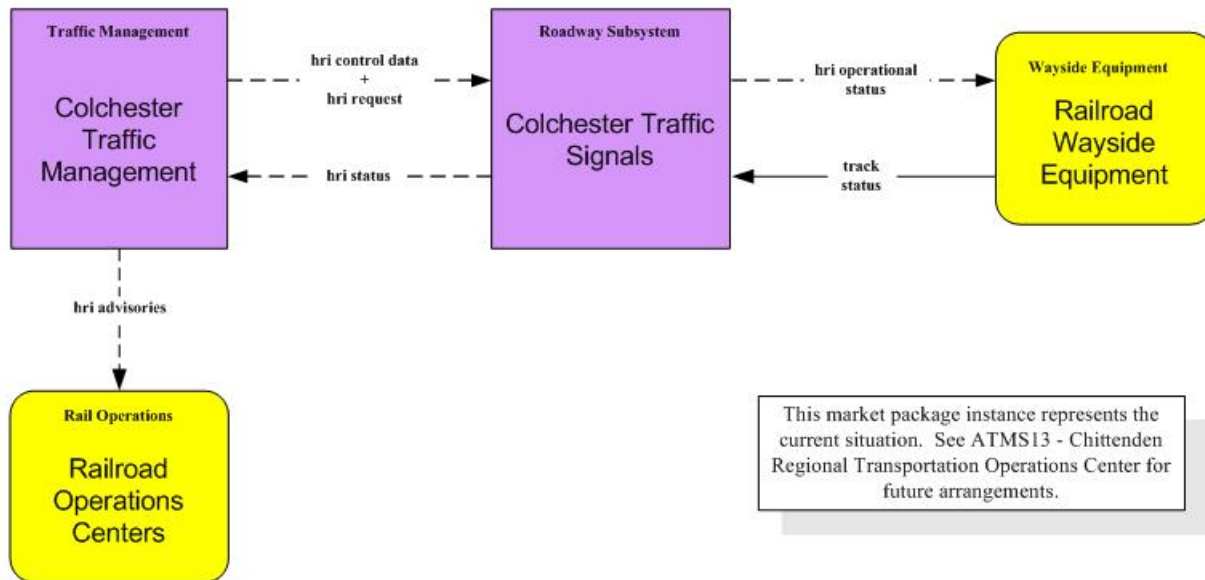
Traffic Management

Colchester Traffic Management

hri control data + hri request

hri status

Roadway Subsystem

Colchester Traffic Signals

hri operational status

track status

Wayside Equipment

Railroad Wayside Equipment

hri advisories

Rail Operations

Railroad Operations Centers

This market package instance represents the current situation. See ATMS13 - Chittenden Regional Transportation Operations Center for future arrangements.